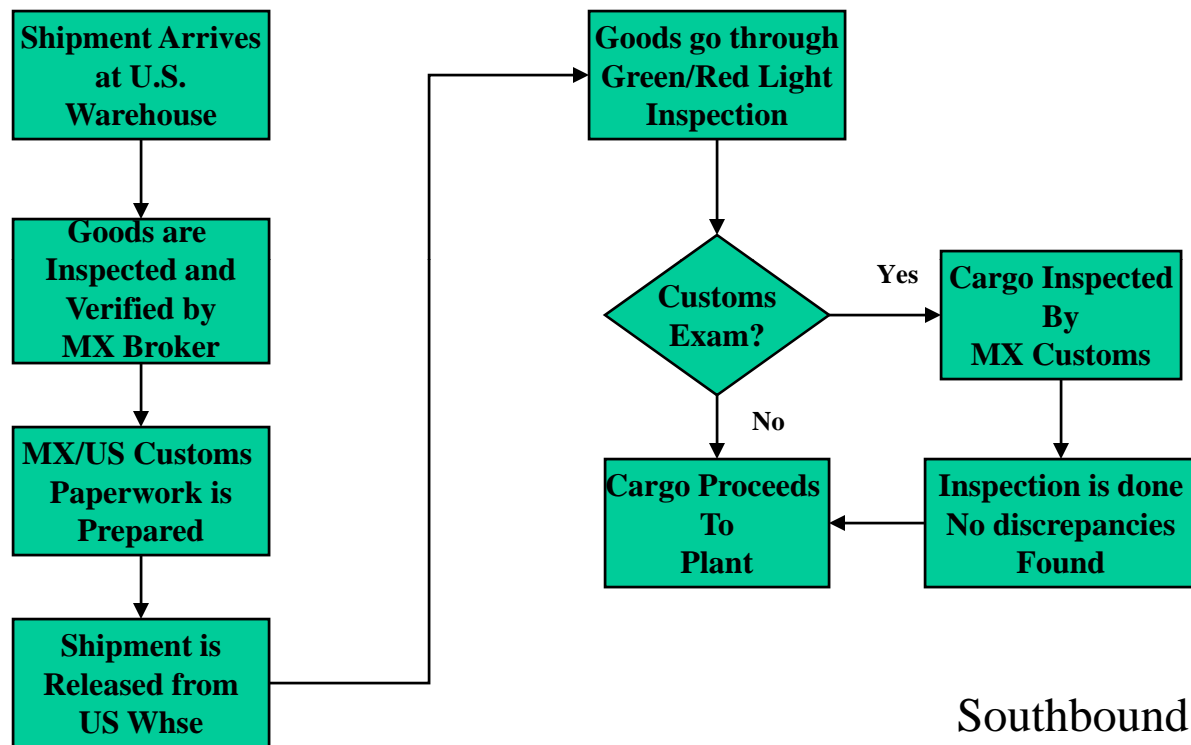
Shipment Arrives at U.S. Warehouse

Goods are Inspected and Verified by MX Broker

MX/US Customs Paperwork is Prepared

Shipment is Released from US Whse

Goods go through Green/Red Light Inspection

Customs Exam?

Yes

Cargo Inspected By MX Customs

No

Cargo Proceeds To Plant

Inspection is done No discrepancies Found

Southbound